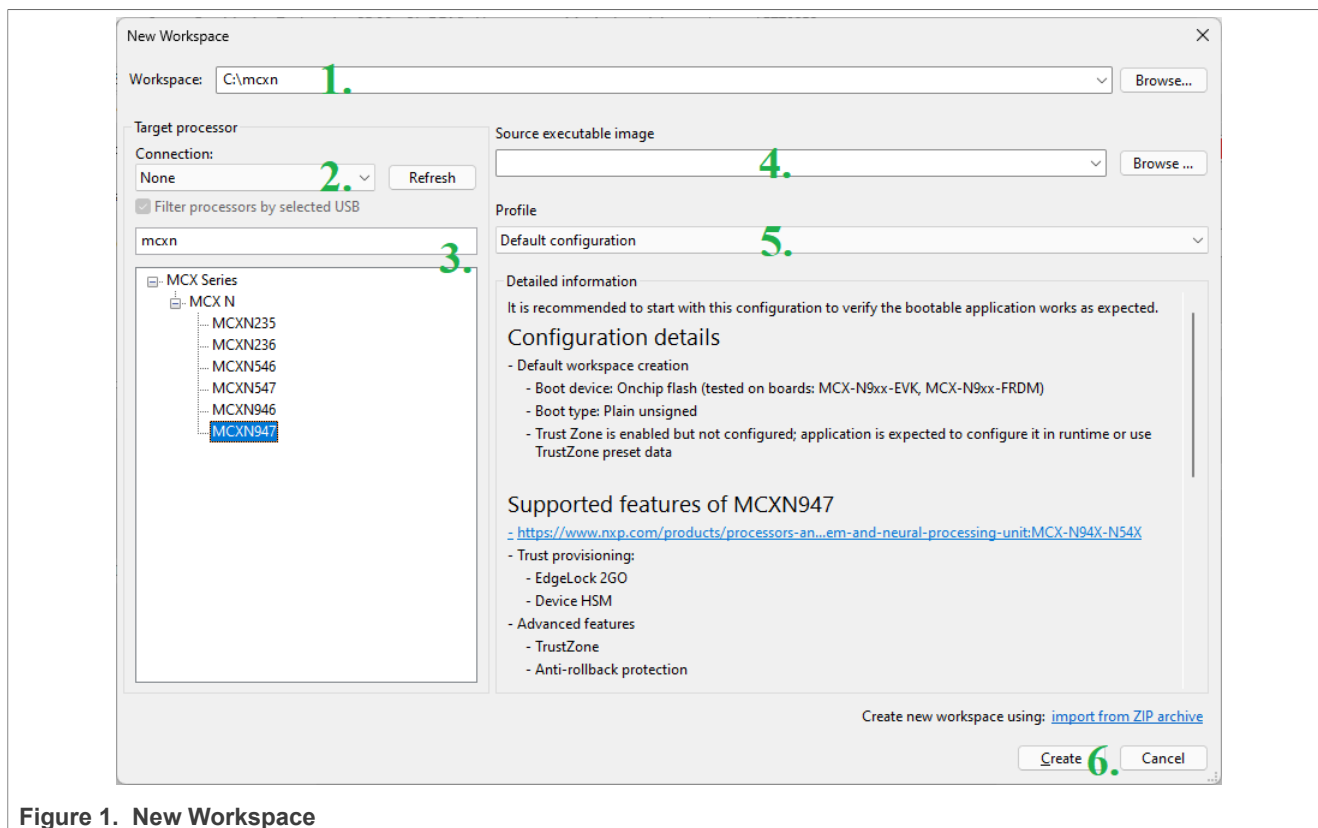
New Workspace

Workspace: C:\mcxn 1. Browse...

Target processor

Connection:

None 2. Refresh

Filter processors by selected USB

mcxn 3.

MCX Series
MCX N
MCXN235
MCXN236
MCXN546
MCXN547
MCXN946
MCXN947

Source executable image

4. Browse ...

Profile

Default configuration 5.

Detailed information

It is recommended to start with this configuration to verify the bootable application works as expected.

Configuration details

- Default workspace creation
- Boot device: Onchip flash (tested on boards: MCX-N9xx-EVK, MCX-N9xx-FRDM)
- Boot type: Plain unsigned
- Trust Zone is enabled but not configured; application is expected to configure it in runtime or use TrustZone preset data

Supported features of MCXN947

- https://www.nxp.com/products/processors-an...em-and-neural-processing-unit:MCX-N94X-N54X
- Trust provisioning:
- EdgeLock 2GO
- Device HSM
- Advanced features
- TrustZone
- Anti-rollback protection

Create new workspace using: import from ZIP archive

Create 6. Cancel

Figure 1. New Workspace